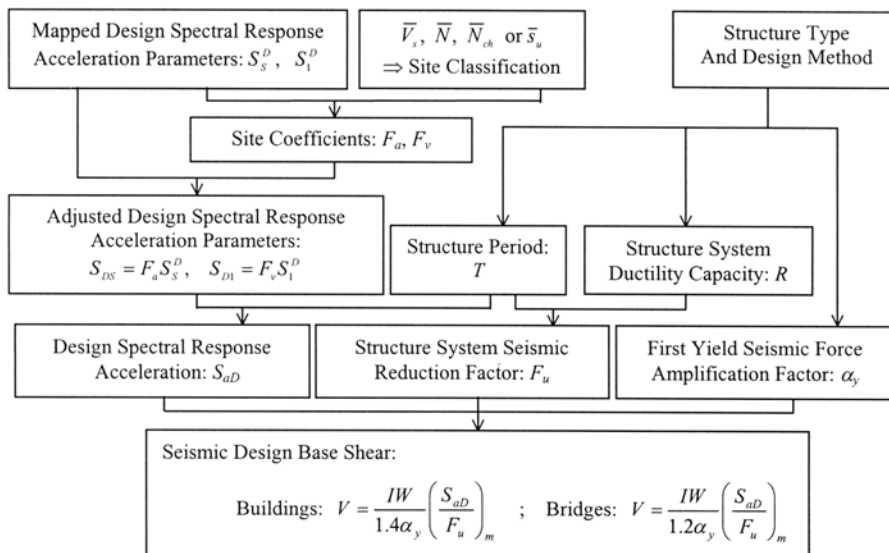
Mapped Design Spectral Response Acceleration Parameters: $S_S^D$, $S_1^D$

$\overline{V}_s$, $\overline{N}$, $\overline{N}_{ch}$ or $\overline{s}_u$ $\Rightarrow$ Site Classification

Structure Type And Design Method

Site Coefficients: $F_a$, $F_v$

Adjusted Design Spectral Response Acceleration Parameters: $S_{DS} = F_a S_S^D$, $S_{D1} = F_v S_1^D$

Structure Period: $T$

Structure System Ductility Capacity: $R$

Design Spectral Response Acceleration: $S_{aD}$

Structure System Seismic Reduction Factor: $F_u$

First Yield Seismic Force Amplification Factor: $\alpha_y$

Seismic Design Base Shear:

Buildings: $V = \frac{IW}{1.4\alpha_y}\left(\frac{S_{aD}}{F_u}\right)_m$ ; Bridges: $V = \frac{IW}{1.2\alpha_y}\left(\frac{S_{aD}}{F_u}\right)_m$